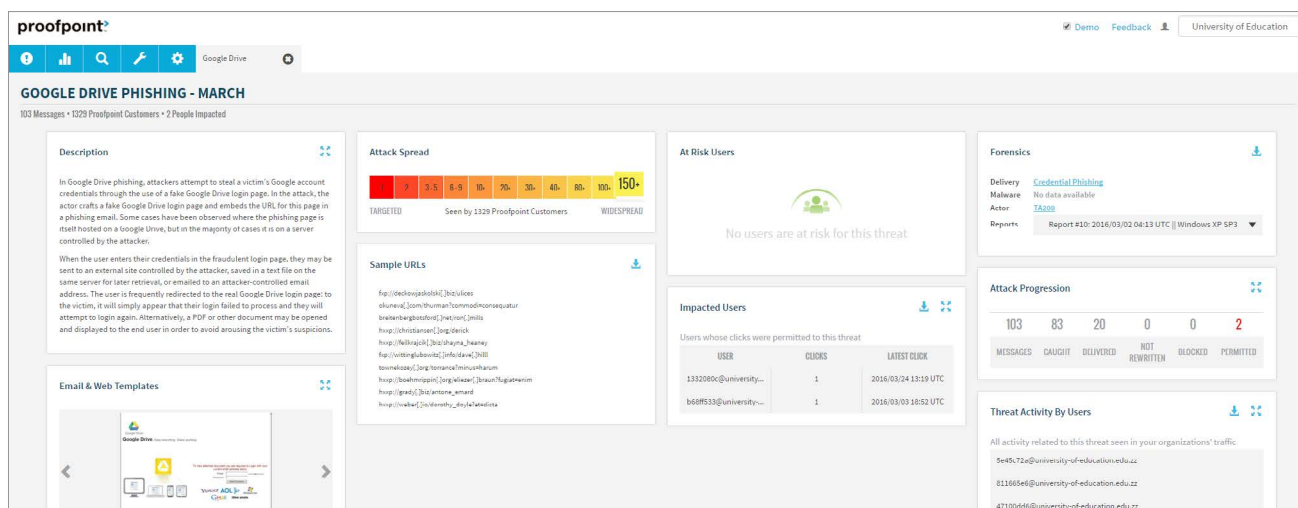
proofpoint.

Demo Feedback University of Education

Google Drive

GOOGLE DRIVE PHISHING - MARCH

103 Messages • 1329 Proofpoint Customers • 2 People Impacted

Description

In Google Drive phishing, attackers attempt to steal a victim's Google account credentials through the use of a fake Google Drive login page. In the attack, the actor crafts a fake Google Drive login page and embeds the URL for this page in a phishing email. Some cases have been observed where the phishing page is itself hosted on a Google Drive, but in the majority of cases it is on a server controlled by the attacker.

When the user enters their credentials in the fraudulent login page, they may be sent to an external site controlled by the attacker, saved in a text file on the same server for later retrieval, or emailed to an attacker-controlled email address. The user is frequently redirected to the real Google Drive login page; to the victim, it will simply appear that their login failed to process and they will attempt to login again. Alternatively, a PDF or other document may be opened and displayed to the end user in order to avoid arousing the victim's suspicions.

Email & Web Templates

Google Drive

Attack Spread

1 2 3-5 6-9 10+ 20+ 30+ 40+ 80+ 100+ 150+

TARGETED Seen by 1329 Proofpoint Customers WIDESPREAD

Sample URLs

fsp://deckowjaskolski[.]biz/ulices
okuneva[.]com/thurman?commodi=consequatur
breitenbergbotsford[.]net/ron[.]mills
hxxp://christiansen[.]org/derick
hxxp://feilkrajcik[.]biz/shayna_heaney
fsp://wittinglubowitz[.]info/dave[.]hilll
townekozey[.]org/torrance?minus=harum
hxxp://boehmrippin[.]org/eliezer[.]braun?fugiat=enim
hxxp://grady[.]biz/antone_emard
hxxp://weber[.]io/dorothy_doyle?et=dicta

At Risk Users

No users are at risk for this threat

Impacted Users

Users whose clicks were permitted to this threat

| USER | CLICKS | LATEST CLICK |
|---|---|---|
| 1332080c@university... | 1 | 2016/03/24 13:19 UTC |
| b66ff533@university-... | 1 | 2016/03/03 18:52 UTC |

Forensics

Delivery Credential Phishing
Malware No data available
Actor TA209
Reports Report #10: 2016/03/02 04:13 UTC || Windows XP SP3

Attack Progression

| 103 | 83 | 20 | 0 | 0 | 2 |
|---|---|---|---|---|---|
| MESSAGES | CAUGHT | DELIVERED | NOT REWRITTEN | BLOCKED | PERMITTED |

Threat Activity By Users

All activity related to this threat seen in your organizations' traffic

5e45c72a@university-of-education.edu.zz
811665e6@university-of-education.edu.zz
47100dd6@university-of-education.edu.zz